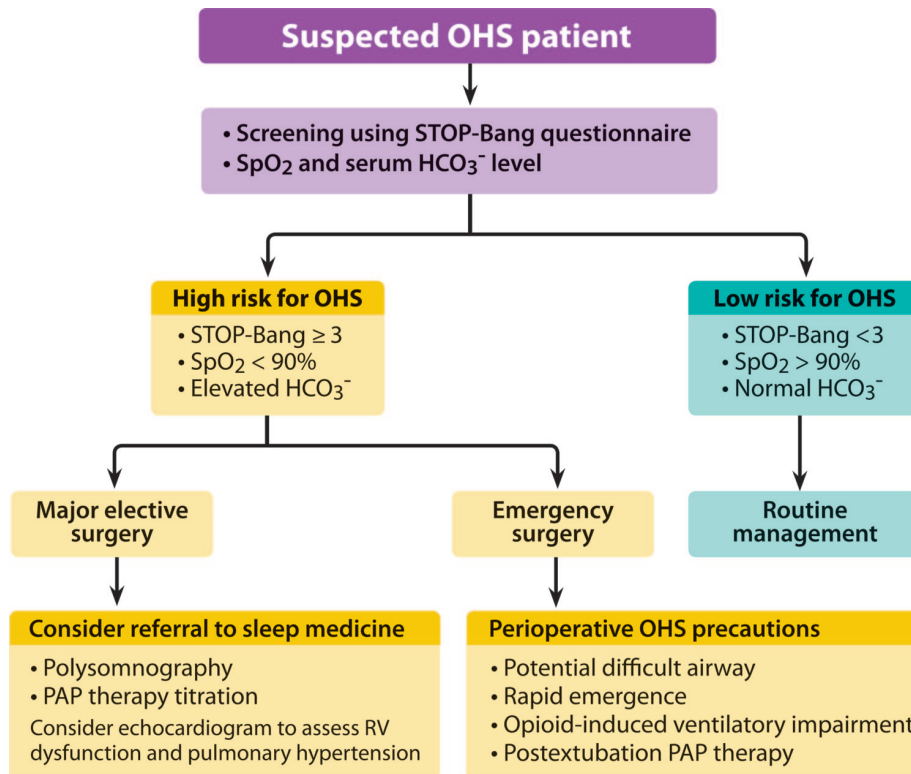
Suspected OHS patient

• Screening using STOP-Bang questionnaire
• $SpO_2$ and serum $HCO_3^-$ level

High risk for OHS
• STOP-Bang ≥ 3
• $SpO_2$ < 90%
• Elevated $HCO_3^-$

Low risk for OHS
• STOP-Bang <3
• $SpO_2$ > 90%
• Normal $HCO_3^-$

Major elective surgery

Emergency surgery

Routine management

Consider referral to sleep medicine
• Polysomnography
• PAP therapy titration
Consider echocardiogram to assess RV dysfunction and pulmonary hypertension

Perioperative OHS precautions
• Potential difficult airway
• Rapid emergence
• Opioid-induced ventilatory impairment
• Postextubation PAP therapy